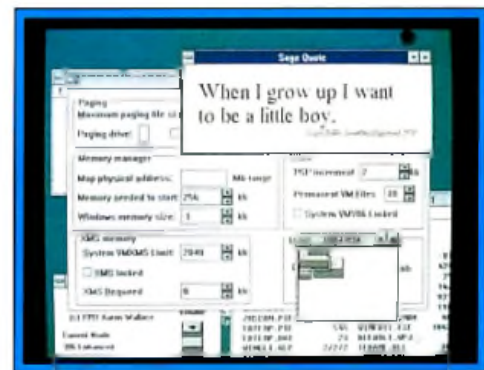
Sage Quote

When I grow up I want to be a little boy.

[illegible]

Paging

Maximum paging file si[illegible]

Paging drive:

Memory manager

Map physical address:

Mb range

Memory needed to start: 256 kb

Windows memory size: 1 kb

TSF increment: 2 kb

Permanent VM Files: 10

System VM/VS Locked

XMS memory

System VM/XMS Limit: 2049 kb

XMS locked

XMS Required: 0 kb

(c) 1993 Aaron Wallace

Current Mode

386 Enhanced

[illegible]